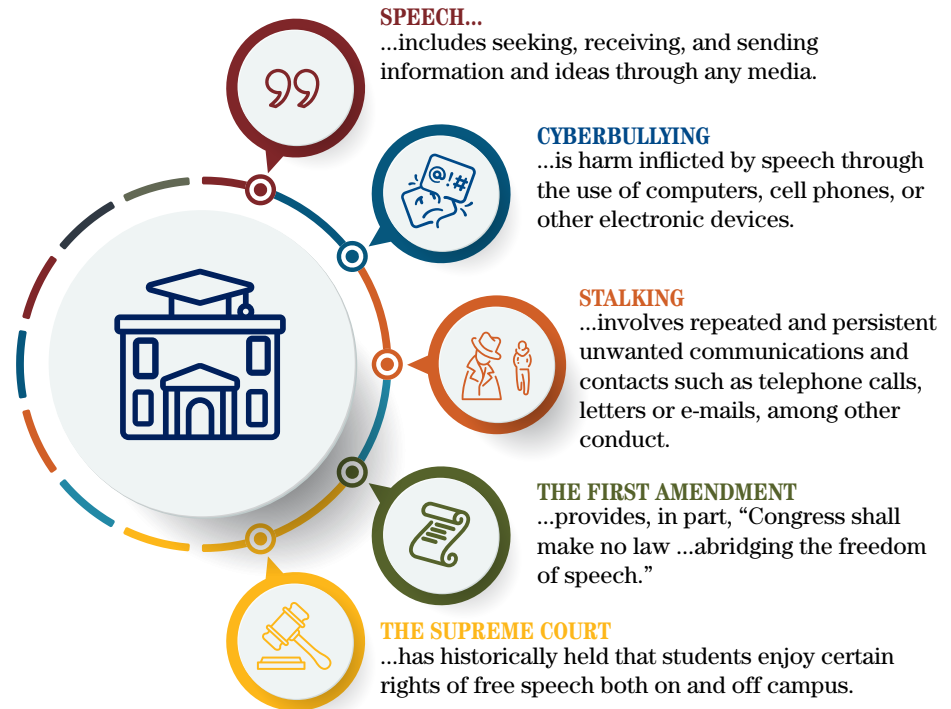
SPEECH...
...includes seeking, receiving, and sending information and ideas through any media.

CYBERBULLYING
...is harm inflicted by speech through the use of computers, cell phones, or other electronic devices.

@!#

STALKING
...involves repeated and persistent unwanted communications and contacts such as telephone calls, letters or e-mails, among other conduct.

THE FIRST AMENDMENT
...provides, in part, “Congress shall make no law ...abridging the freedom of speech.”

THE SUPREME COURT
...has historically held that students enjoy certain rights of free speech both on and off campus.